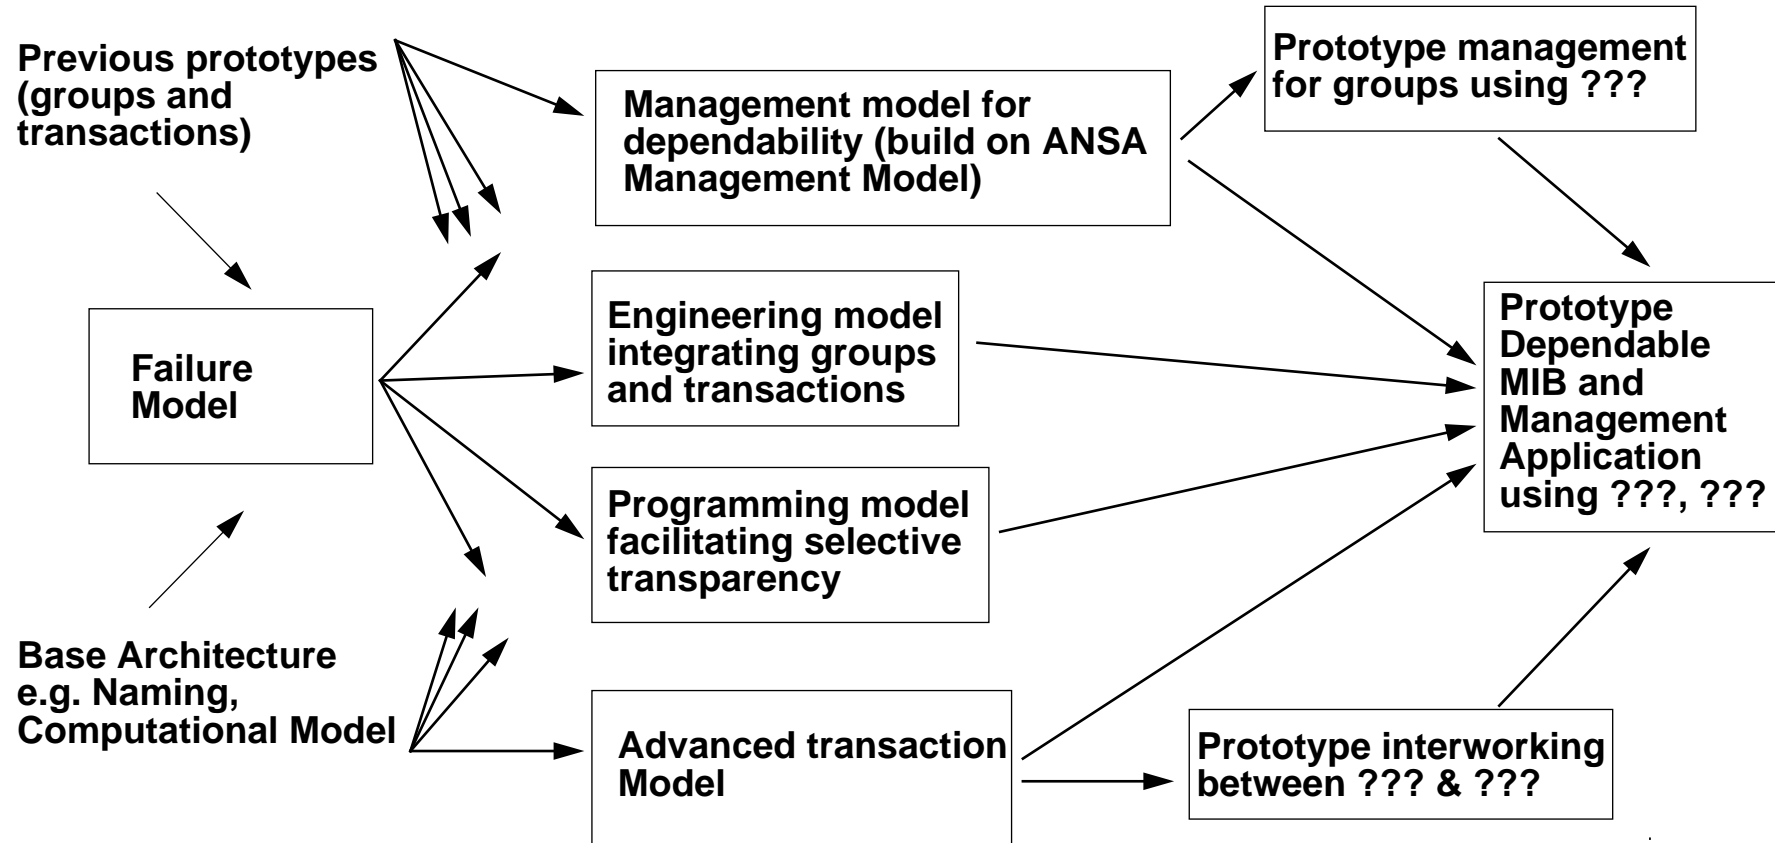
Previous prototypes (groups and transactions)

Management model for dependability (build on ANSA Management Model)

Prototype management for groups using ???

Failure Model

Engineering model integrating groups and transactions

Programming model facilitating selective transparency

Prototype Dependable MIB and Management Application using ???, ???

Base Architecture e.g. Naming, Computational Model

Advanced transaction Model

Prototype interworking between ??? & ???